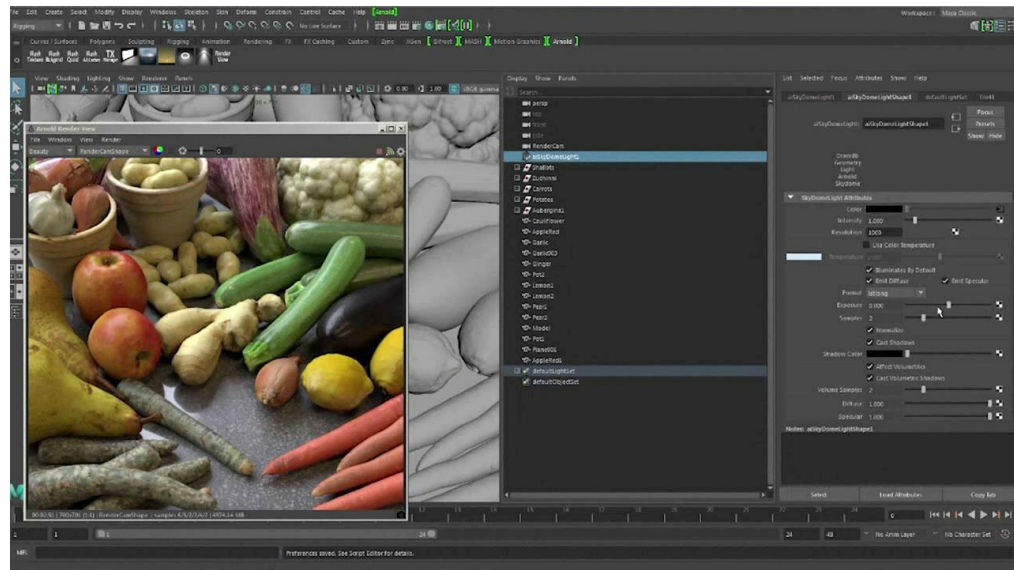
File Edit Create Select Modify Display Windows Skeleton Skin Deform Constrain Control Cache Help Arnold

Rigging

No Live Surface

Workspace: Maya Classic

Curves / Surfaces Polygons Sculpting Rigging Animation Rendering FX FX Caching Custom Bifrost MASH Motion Graphics Arnold

Render View

View Shading Lighting Show Renderer Panels

Arnold Render View

File Window View Render

Beauty RenderCamShape

Display Show Panels

persp
top
front
side
RenderCam
aiSkyDomeLight1
Shallots
Zucchini
Carrots
Potatoes
Aubergine1
Cauliflower
AppleRed
Garlic
Garlic002
Ginger
Pot2
Lemon2
Lemon1
Pear1
Pear2
Model
Pot1
Plane001
AppleRed1
defaultLightSet
defaultObjectSet

List Selected Focus Attributes Show Help

aiSkyDomeLight1 aiSkyDomeLightShape1 defaultLightSet Unit1

aiSkyDomeLight: aiSkyDomeLightShape1

Focus
Presets
Show Hide

DomeBB
Geometry
Light
Arnold
Skydome

SkyDomeLight Attributes

Color
Intensity 1.000
Resolution 1000
Use Color Temperature
Temperature
Illuminates By Default
Emit Diffuse
Emit Specular
Format latlong
Exposure 0.000
Samples 2
Normalize
Cast Shadows
Shadow Color
Affect Volumetrics
Cast Volumetric Shadows
Volume Samples 2
Diffuse 1.000
Specular 1.000

Notes: aiSkyDomeLightShape1

Select Load Attributes Copy Tab

No Anim Layer No Character Set

MEL

Preferences saved. See Script Editor for details.